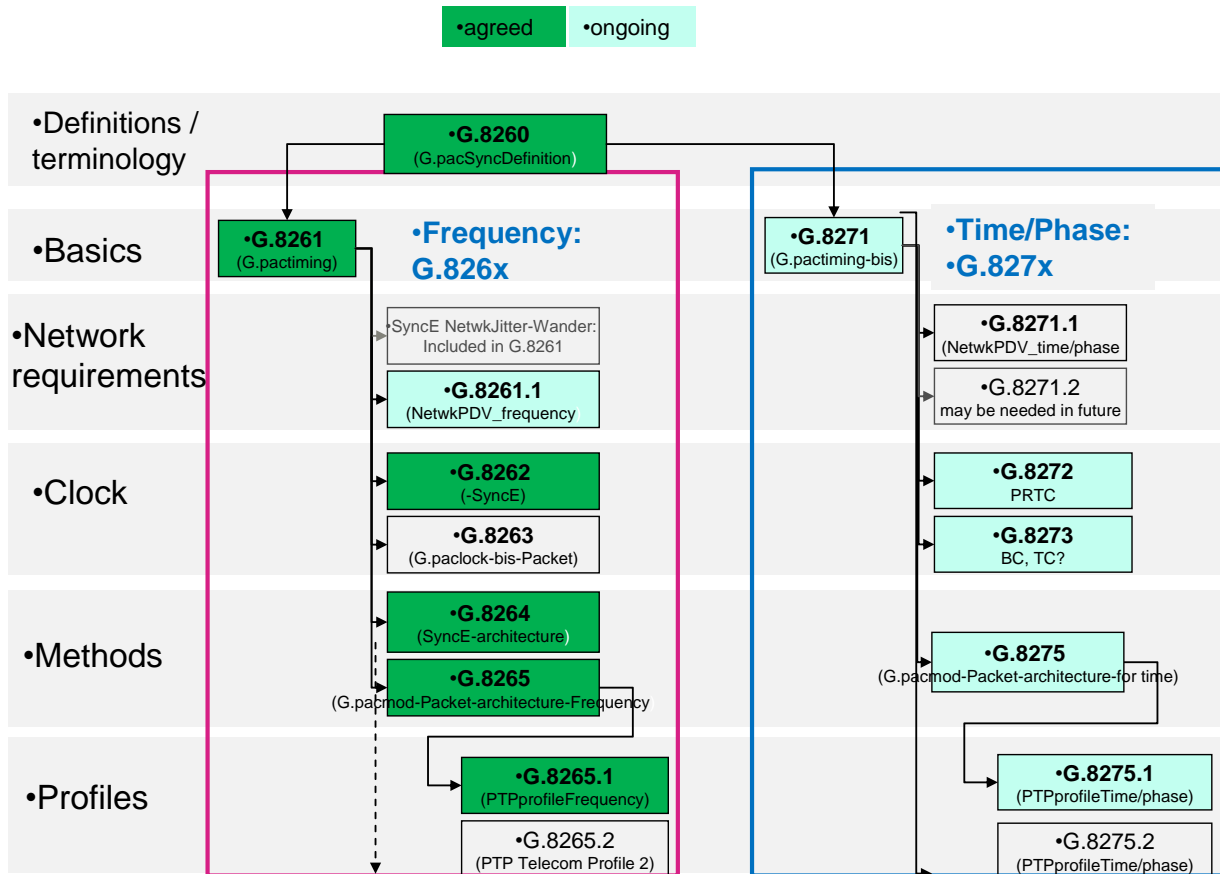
•agreed •ongoing

•Definitions / terminology

•G.8260
(G.pacSyncDefinition)

•Basics

•G.8261
(G.pactiming)

•Frequency: G.826x

•G.8271
(G.pactiming-bis)

•Time/Phase: •G.827x

•Network requirements

•SyncE NetwkJitter-Wander: Included in G.8261

•G.8261.1
(NetwkPDV_frequency)

•G.8271.1
(NetwkPDV_time/phase

•G.8271.2
may be needed in future

•Clock

•G.8262
(-SyncE)

•G.8263
(G.paclock-bis-Packet)

•G.8272
PRTC

•G.8273
BC, TC?

•Methods

•G.8264
(SyncE-architecture)

•G.8265
(G.pacmod-Packet-architecture-Frequency

•G.8275
(G.pacmod-Packet-architecture-for time)

•Profiles

•G.8265.1
(PTPprofileFrequency)

•G.8265.2
(PTP Telecom Profile 2)

•G.8275.1
(PTPprofileTime/phase)

•G.8275.2
(PTPprofileTime/phase)